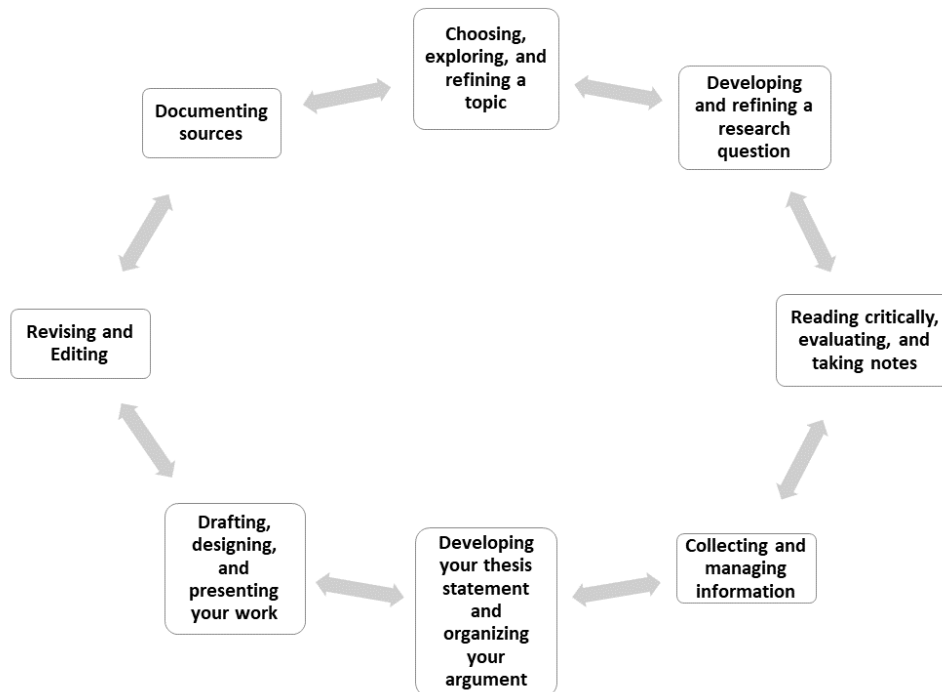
Choosing, exploring, and refining a topic

Developing and refining a research question

Reading critically, evaluating, and taking notes

Collecting and managing information

Developing your thesis statement and organizing your argument

Drafting, designing, and presenting your work

Revising and Editing

Documenting sources